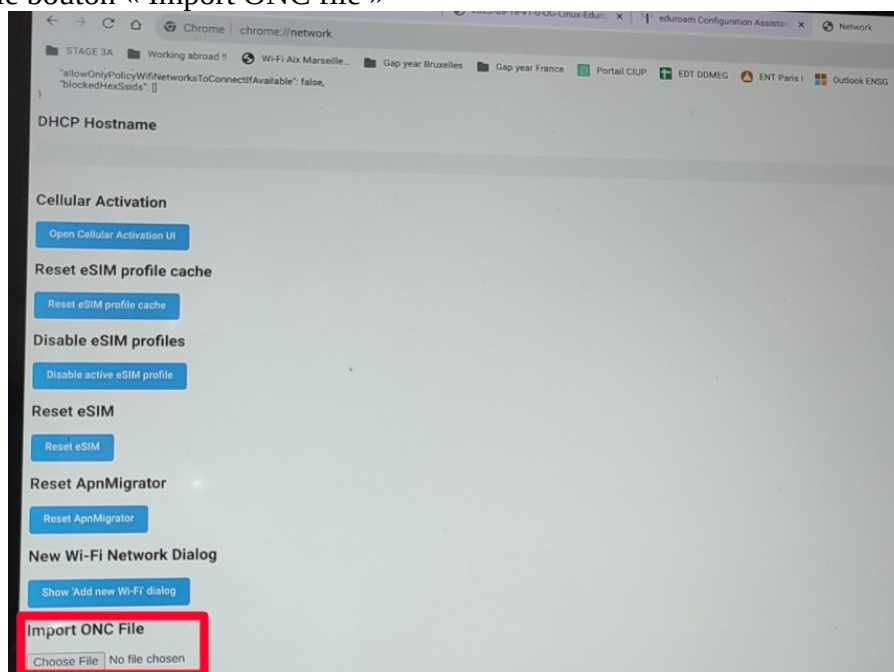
le bouton « Import ONC file »

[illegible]-Linux-Eduro | eduroam Configuration Assistan | Network

Chrome | chrome://network

STAGE 3A | Working abroad !! | Wi-Fi Aix Marseille... | Gap year Bruxelles | Gap year France | Portail CIUP | EDT DDMEG | ENT Paris I | Outlook ENSG

"allowOnlyPolicyWifiNetworksToConnectIfAvailable": false,
"blockedHexSsids": []
}

DHCP Hostname

Cellular Activation

Open Cellular Activation UI

Reset eSIM profile cache

Reset eSIM profile cache

Disable eSIM profiles

Disable active eSIM profile

Reset eSIM

Reset eSIM

Reset ApnMigrator

Reset ApnMigrator

New Wi-Fi Network Dialog

Show 'Add new Wi-Fi' dialog

Import ONC File

Choose File No file chosen